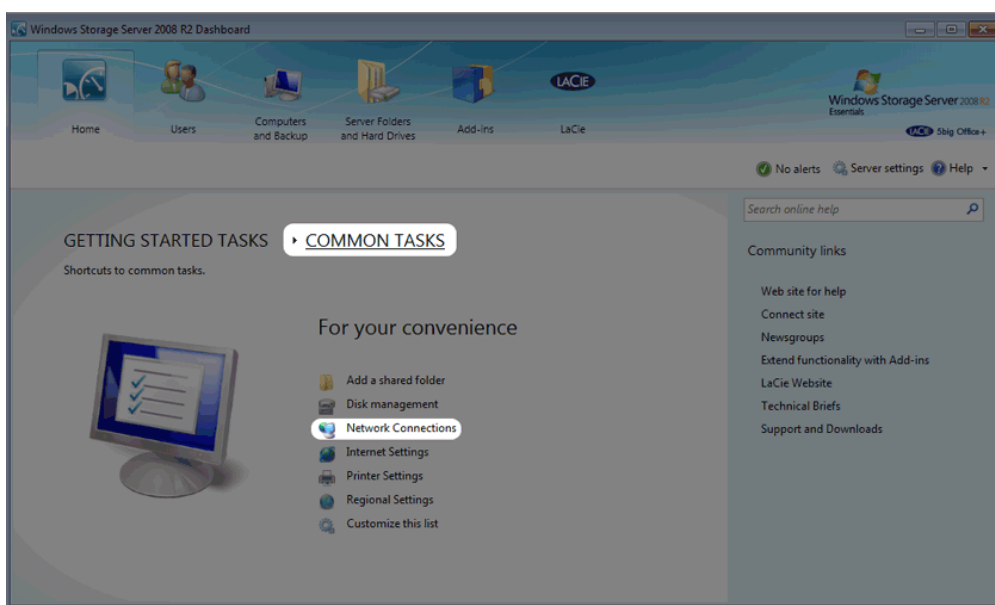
Windows Storage Server 2008 R2 Dashboard

Home
Users
Computers and Backup
Server Folders and Hard Drives
Add-ins
LACIE
LaCie

Windows Storage Server 2008 R2
Essentials
LACIE 5big Office+

No alerts
Server settings
Help

Search online help

GETTING STARTED TASKS
COMMON TASKS
Shortcuts to common tasks.

For your convenience

Add a shared folder
Disk management
Network Connections
Internet Settings
Printer Settings
Regional Settings
Customize this list

Community links

Web site for help
Connect site
Newsgroups
Extend functionality with Add-ins
LaCie Website
Technical Briefs
Support and Downloads